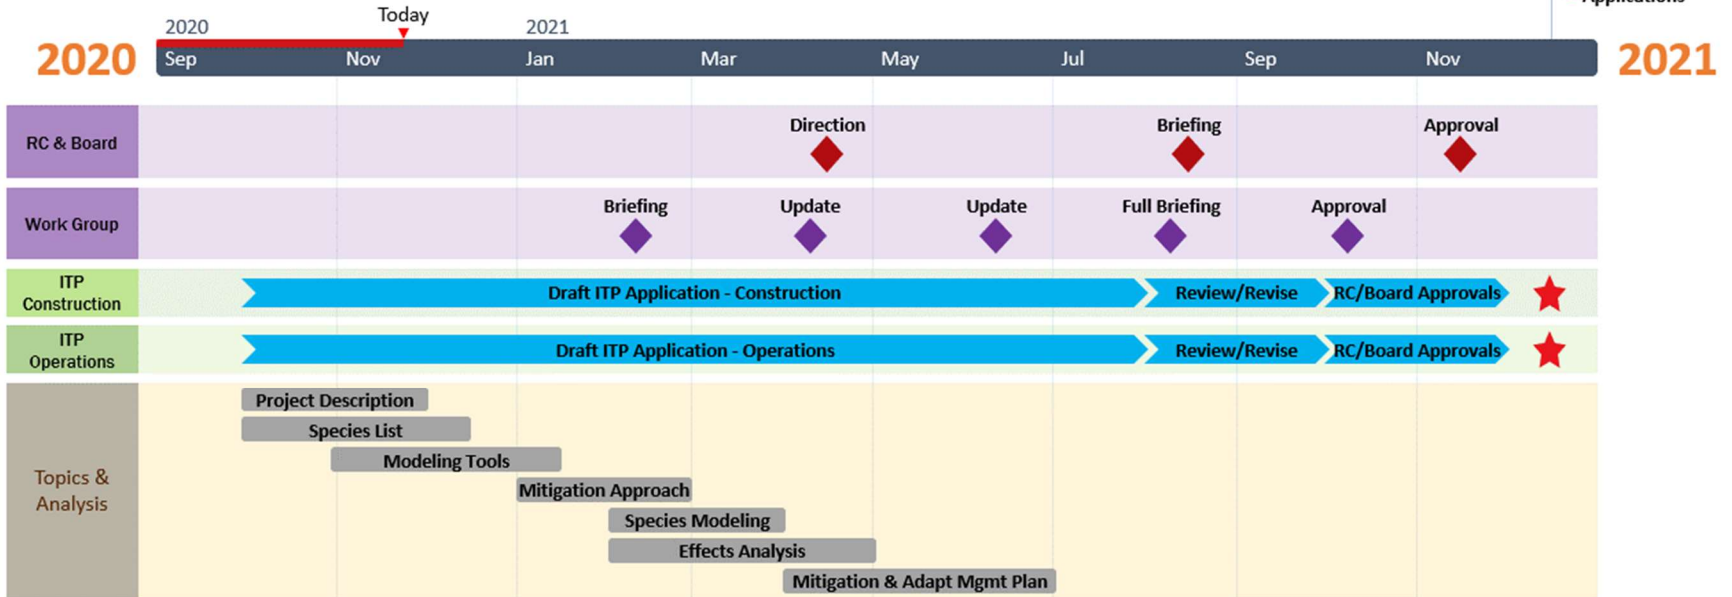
Applications

2020

Today

2021

2020

Sep

Nov

Jan

Mar

May

Jul

Sep

Nov

2021

RC & Board

Direction

Briefing

Approval

Work Group

Briefing

Update

Update

Full Briefing

Approval

ITP Construction

Draft ITP Application - Construction

Review/Revise

RC/Board Approvals

ITP Operations

Draft ITP Application - Operations

Review/Revise

RC/Board Approvals

Topics & Analysis

Project Description

Species List

Modeling Tools

Mitigation Approach

Species Modeling

Effects Analysis

Mitigation & Adapt Mgmt Plan